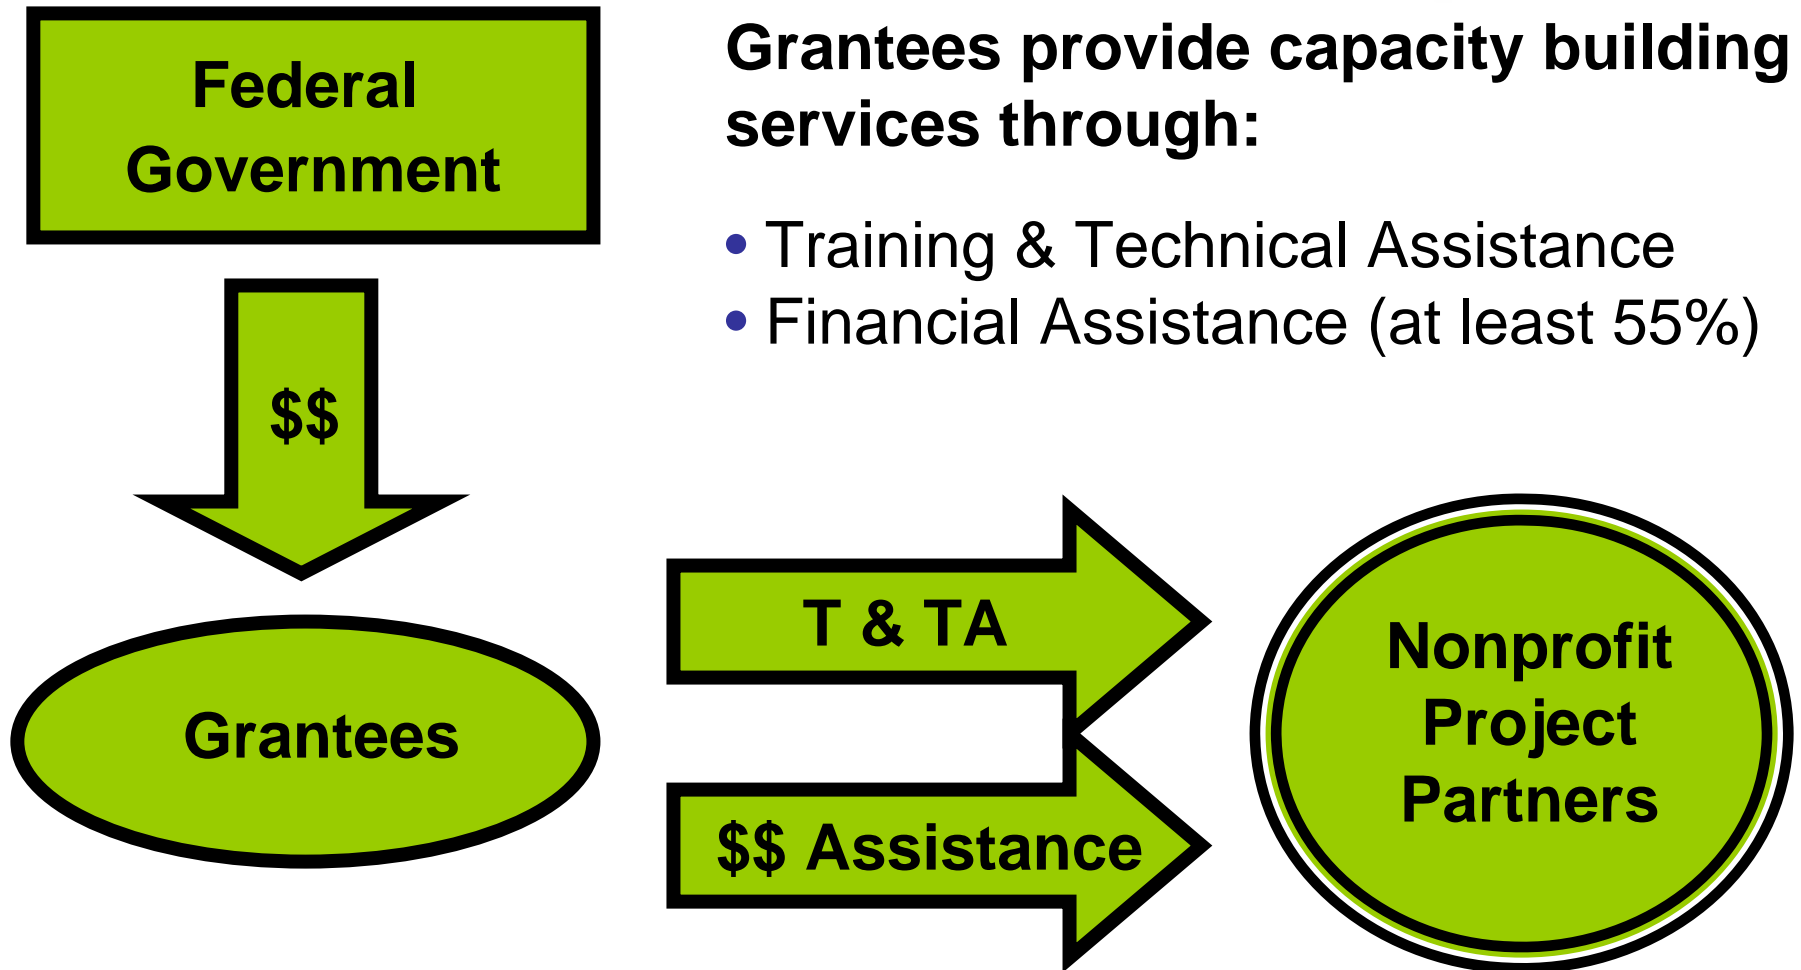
Federal Government

Grantees provide capacity building services through:

• Training & Technical Assistance
• Financial Assistance (at least 55%)

$$

Grantees

T & TA

$$ Assistance

Nonprofit Project Partners